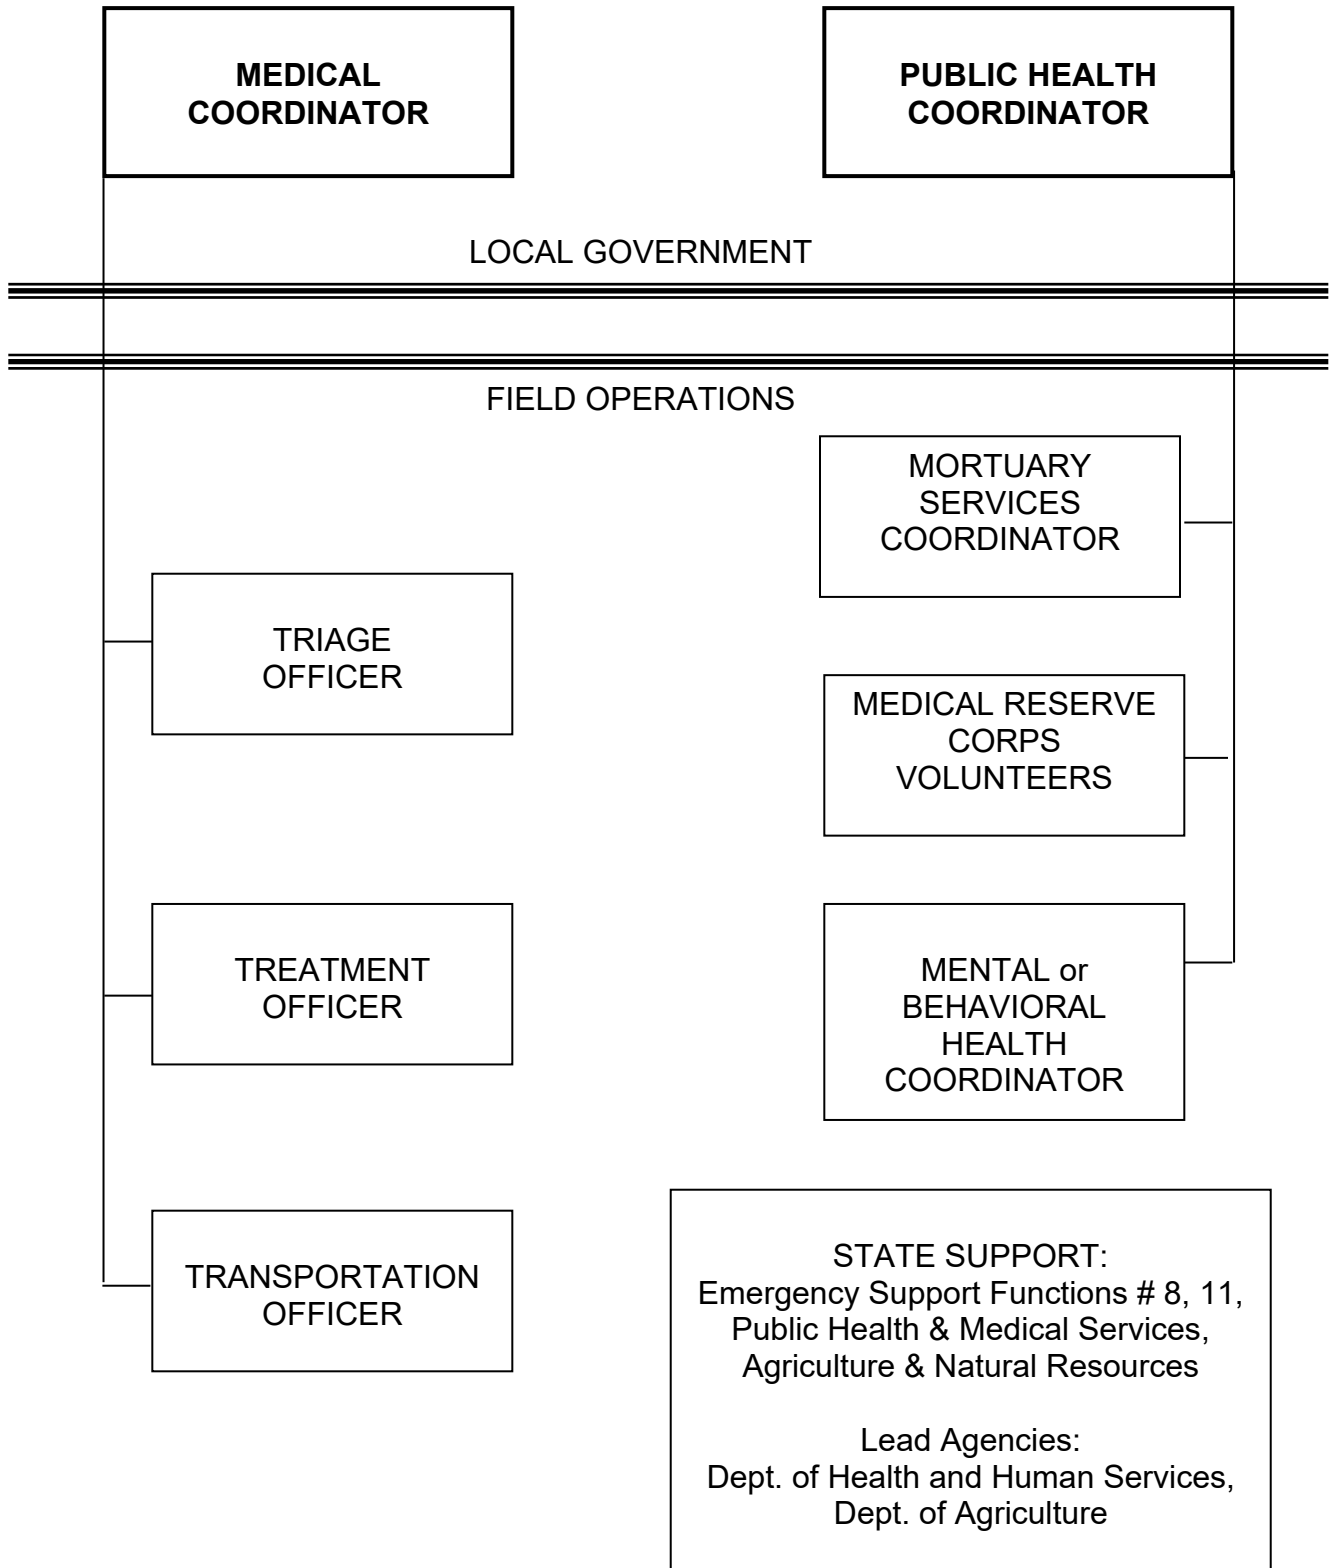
MEDICAL COORDINATOR

PUBLIC HEALTH COORDINATOR

LOCAL GOVERNMENT

FIELD OPERATIONS

MORTUARY SERVICES COORDINATOR

TRIAGE OFFICER

MEDICAL RESERVE CORPS VOLUNTEERS

TREATMENT OFFICER

MENTAL or BEHAVIORAL HEALTH COORDINATOR

TRANSPORTATION OFFICER

STATE SUPPORT:
Emergency Support Functions # 8, 11,
Public Health & Medical Services,
Agriculture & Natural Resources

Lead Agencies:
Dept. of Health and Human Services,
Dept. of Agriculture